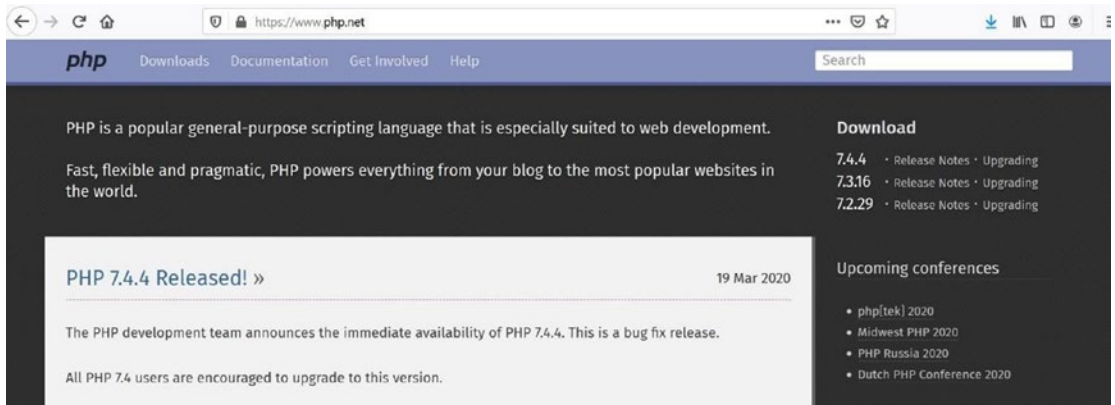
https://www.php.net

php Downloads Documentation Get Involved Help

Search

PHP is a popular general-purpose scripting language that is especially suited to web development.

Fast, flexible and pragmatic, PHP powers everything from your blog to the most popular websites in the world.

Download

7.4.4 · Release Notes · Upgrading
7.3.16 · Release Notes · Upgrading
7.2.29 · Release Notes · Upgrading

PHP 7.4.4 Released! »

19 Mar 2020

The PHP development team announces the immediate availability of PHP 7.4.4. This is a bug fix release.

All PHP 7.4 users are encouraged to upgrade to this version.

Upcoming conferences

• php[tek] 2020
• Midwest PHP 2020
• PHP Russia 2020
• Dutch PHP Conference 2020